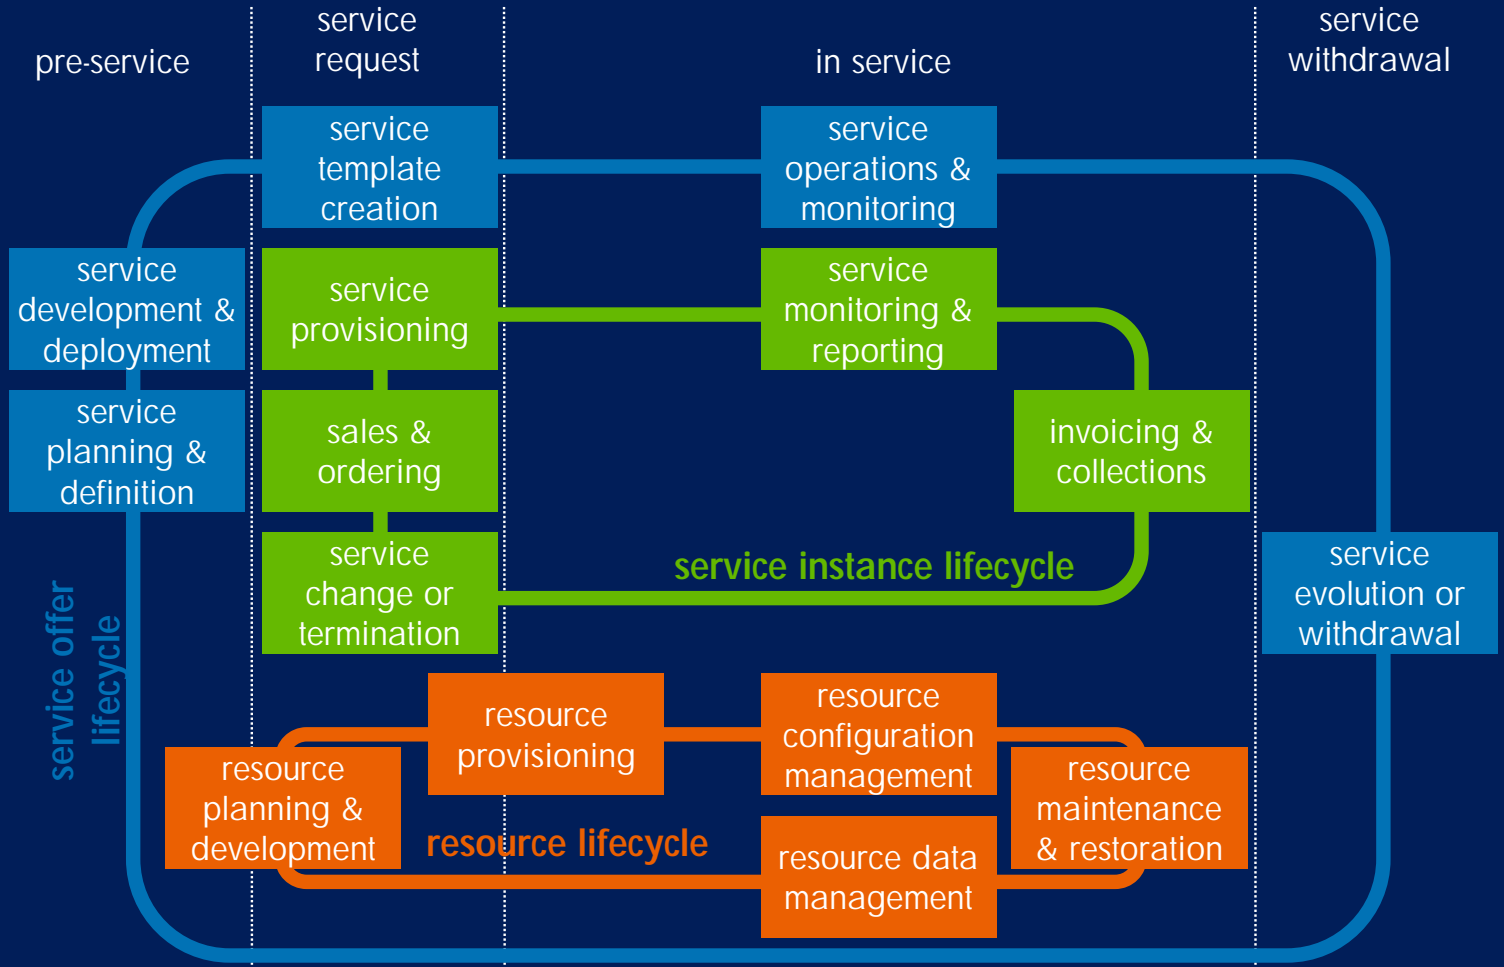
pre-service

service request

in service

service withdrawal

service template creation

service operations & monitoring

service development & deployment

service provisioning

service monitoring & reporting

service planning & definition

sales & ordering

invoicing & collections

service change or termination

service instance lifecycle

service evolution or withdrawal

service offer lifecycle

resource provisioning

resource configuration management

resource planning & development

resource maintenance & restoration

resource lifecycle

resource data management